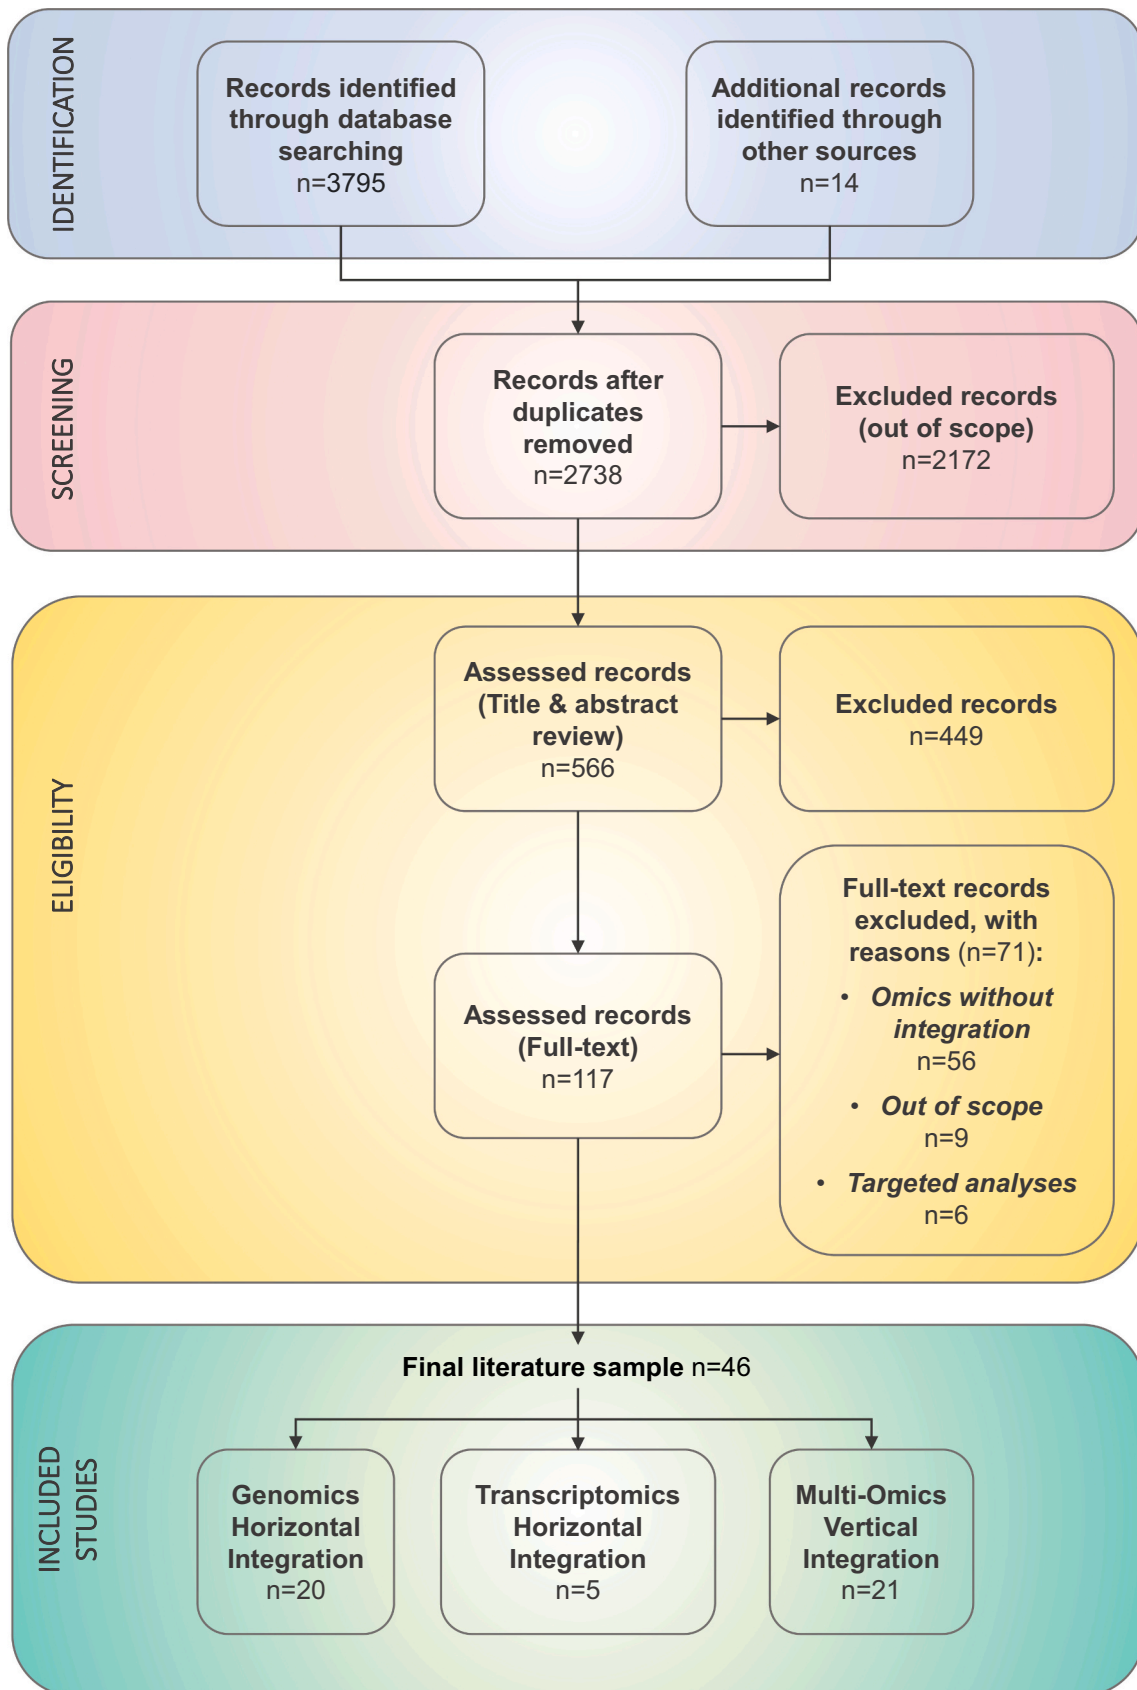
IDENTIFICATION

Records identified through database searching n=3795

Additional records identified through other sources n=14

SCREENING

Records after duplicates removed n=2738

Excluded records (out of scope) n=2172

ELIGIBILITY

Assessed records (Title & abstract review) n=566

Excluded records n=449

Assessed records (Full-text) n=117

Full-text records excluded, with reasons (n=71):
• Omics without integration n=56
• Out of scope n=9
• Targeted analyses n=6

INCLUDED STUDIES

Final literature sample n=46

Genomics Horizontal Integration n=20

Transcriptomics Horizontal Integration n=5

Multi-Omics Vertical Integration n=21